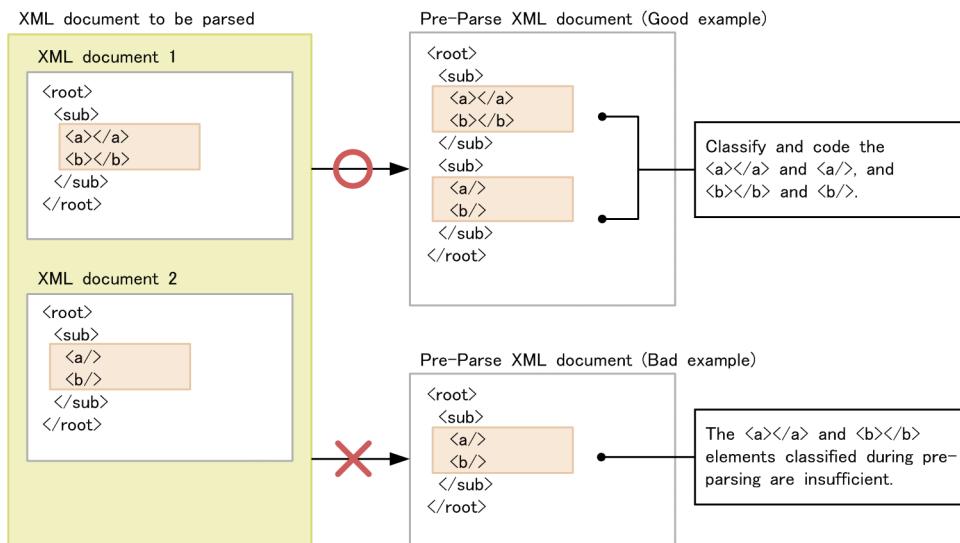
XML document to be parsed

XML document 1

<root>
<sub>
<a></a>
<b></b>
</sub>
</root>

XML document 2

<root>
<sub>
<a/>
<b/>
</sub>
</root>

Pre-Parse XML document (Good example)

<root>
<sub>
<a></a>
<b></b>
</sub>
<sub>
<a/>
<b/>
</sub>
</root>

Classify and code the <a></a> and <a/>, and <b></b> and <b/>.

Pre-Parse XML document (Bad example)

<root>
<sub>
<a/>
<b/>
</sub>
</root>

The <a></a> and <b></b> elements classified during pre-parsing are insufficient.